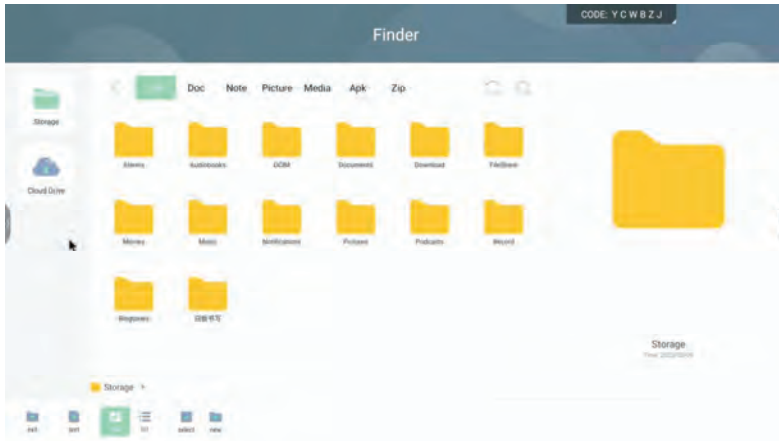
CODE: Y C W 8 Z J

Finder

Storage

Cloud Drive

All Doc Note Picture Media Apk Zip

Alarms Audiobooks DCIM Documents Download FileShare

Movies Music Notifications Pictures Podcasts Record

Ringtones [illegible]

Storage

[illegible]

Storage >

exit sort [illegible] list select new